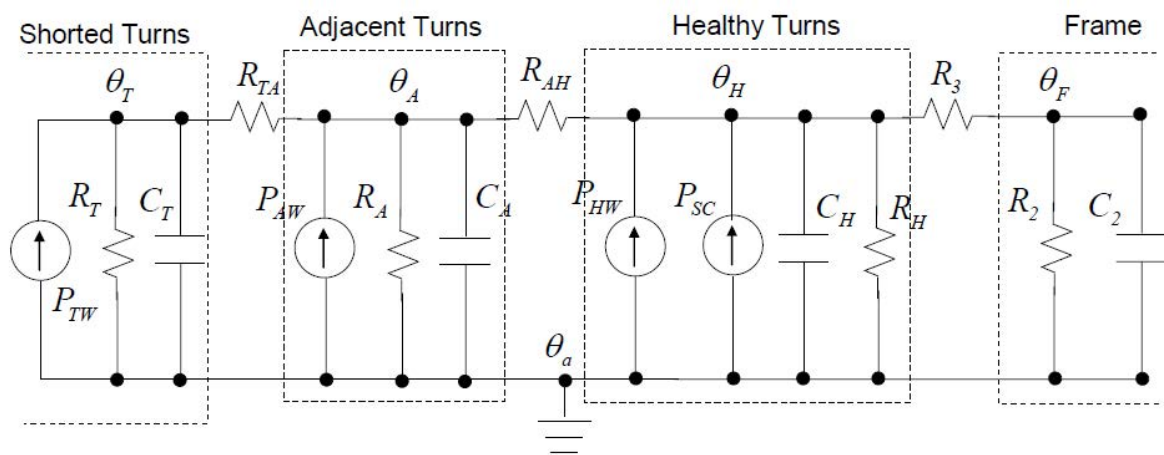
Shorted Turns

Adjacent Turns

Healthy Turns

Frame

$\theta_T$

$R_{TA}$

$\theta_A$

$R_{AH}$

$\theta_H$

$R_3$

$\theta_F$

$R_T$

$C_T$

$P_{AW}$

$R_A$

$C_A$

$P_{HW}$

$P_{SC}$

$C_H$

$R_H$

$R_2$

$C_2$

$P_{TW}$

$\theta_a$